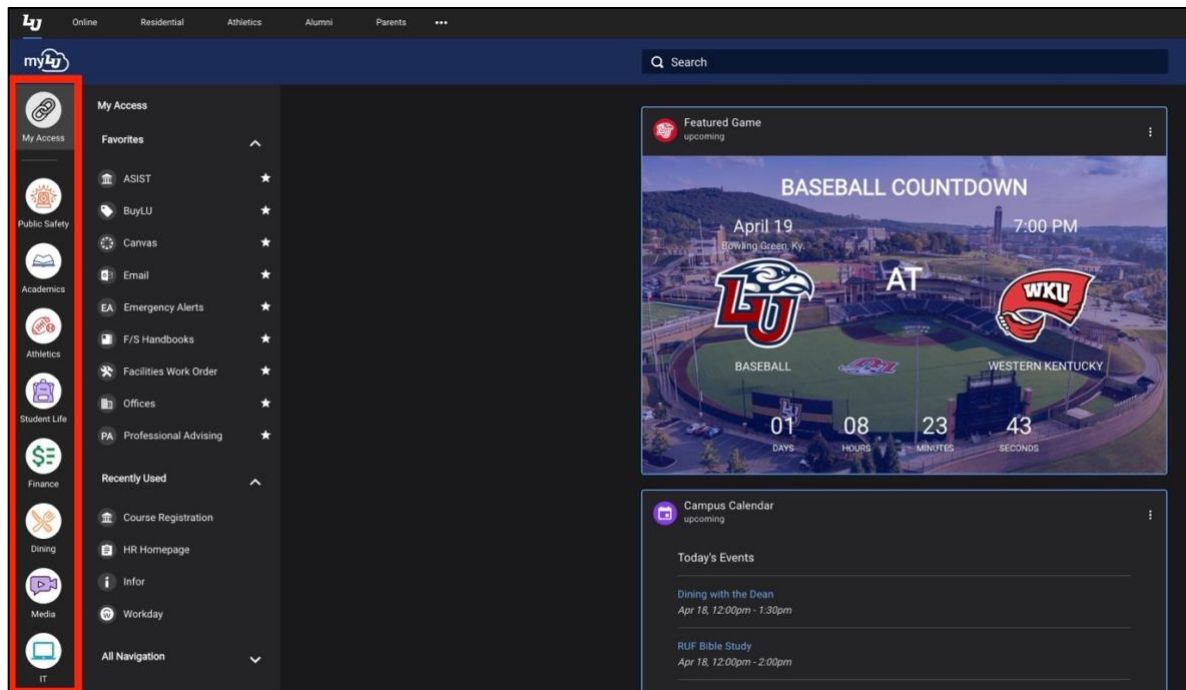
LU Online Residential Athletics Alumni Parents •••

myLU

Search

My Access

Public Safety

Academics

Athletics

Student Life

Finance

Dining

Media

IT

My Access

Favorites

ASIST
BuyLU
Canvas
Email
EA Emergency Alerts
F/S Handbooks
Facilities Work Order
Offices
PA Professional Advising

Recently Used

Course Registration
HR Homepage
Infor
Workday

All Navigation

Featured Game
upcoming

BASEBALL COUNTDOWN

April 19
Bowling Green, Ky.

7:00 PM

AT

LU

WKU

BASEBALL

WESTERN KENTUCKY

01 DAYS
08 HOURS
23 MINUTES
43 SECONDS

Campus Calendar
upcoming

Today's Events

Dining with the Dean
Apr 18, 12:00pm - 1:30pm

RUF Bible Study
Apr 18, 12:00pm - 2:00pm